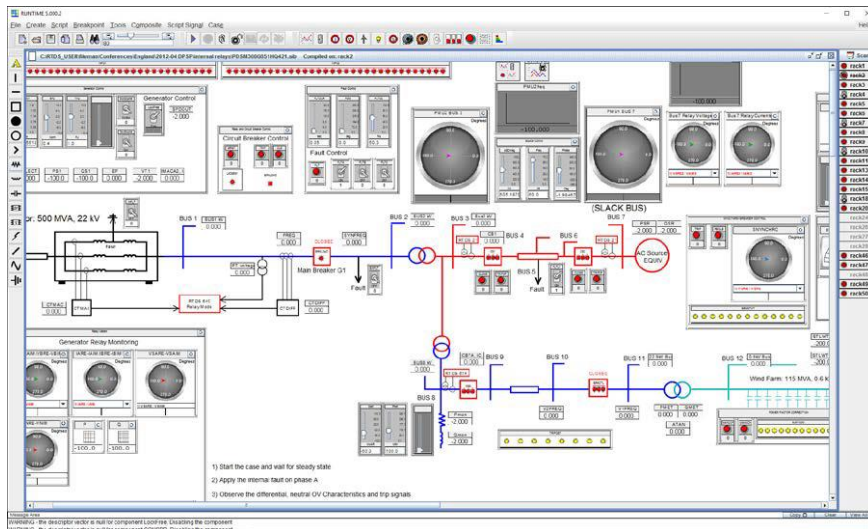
RUNTIME 5.002

File Create Script Breakpoint Tools Composite Script Signal Case

C:\RTDS_USER\fileman\Conferences\England\2012-04 DPSP\internal relays\PDSM300G851H0421.sib Compiled on: rack2

Generator Control

Circuit Breaker Control

Fault Control

PMU BUS 1

PMU2 freq

PMU BUS 7

Bus 7 Relay Voltage

Bus 7 Relay Current

-100.000

-100.000

(SLACK BUS)

or: 500 MVA, 22 kV

BUS 1

BUS 2

BUS 3

BUS 4

BUS 5

BUS 6

BUS 7

Main Breaker Q1

Fault

Fault

AC Source EQUIV

Generator Relay Monitoring

BUS 8

BUS 9

BUS 10

BUS 11

BUS 12

Wind Farm: 115 MVA, 0.6 k

1) Start the case and wait for steady state

2) Apply the internal fault on phase A

3) Observe the differential, neutral OV Characteristics and trip signals.

Message Area

WARNING - the descriptor vector is null for component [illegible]. Disabling the component

rack1
rack2
rack3
rack4
rack5
rack6
rack7
rack8
rack9
rack10
rack11
rack12
rack13
rack14
rack15
rack20
rack47
rack48
rack49
rack50